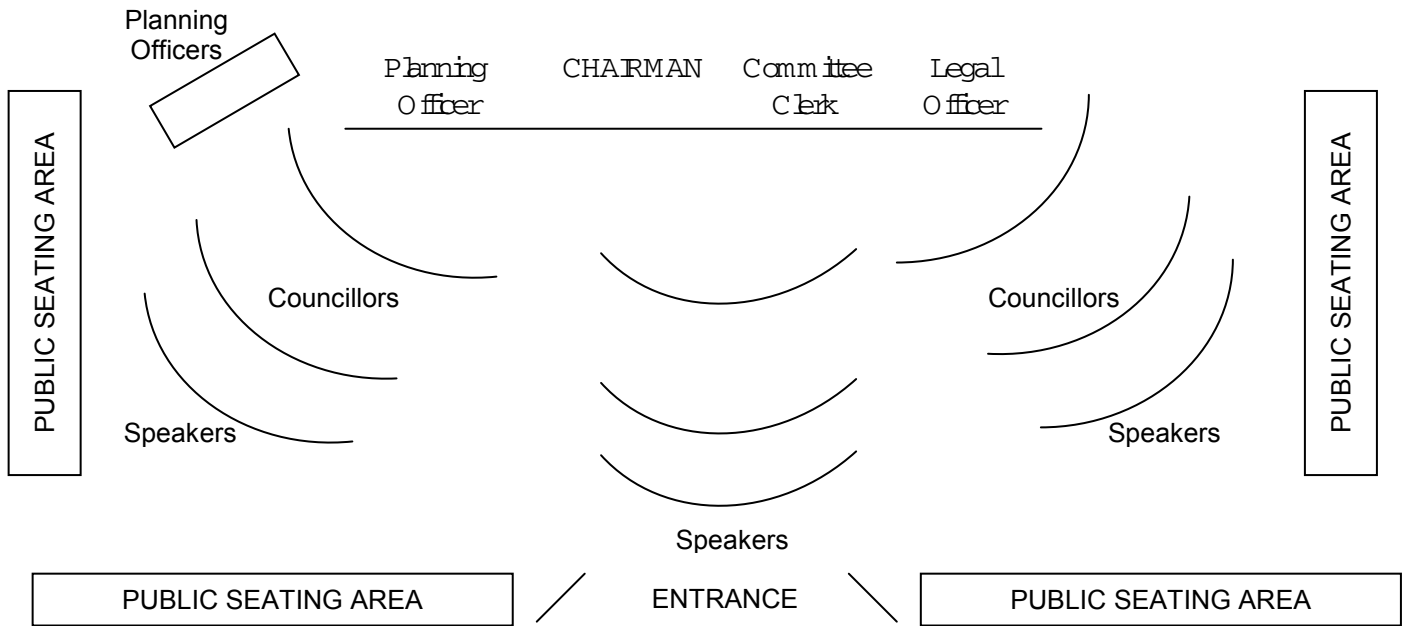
Planning Officers

Planning Officer

CHAIRMAN

Committee Clerk

Legal Officer

PUBLIC SEATING AREA

PUBLIC SEATING AREA

Councillors

Councillors

Speakers

Speakers

Speakers

PUBLIC SEATING AREA

ENTRANCE

PUBLIC SEATING AREA